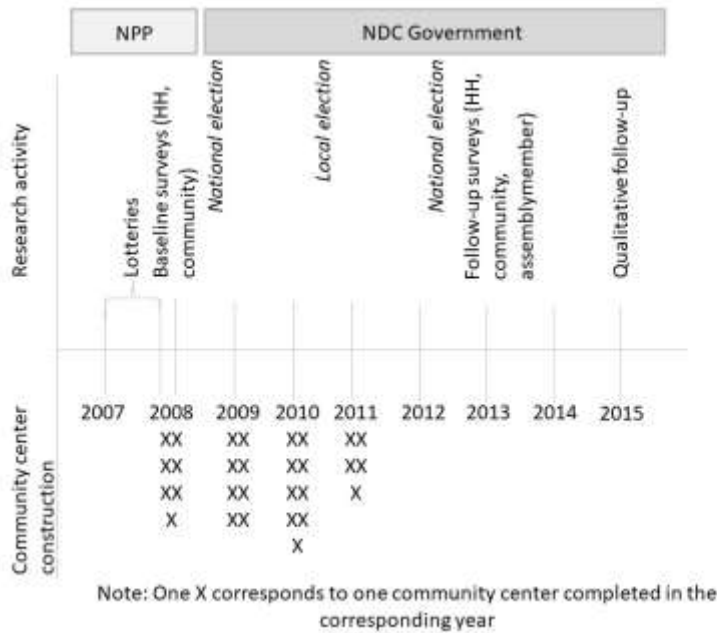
NPP

NDC Government

Research activity

Lotteries

Baseline surveys (HH, community)

National election

Local election

National election

Follow-up surveys (HH, community, assemblymember)

Qualitative follow-up

| 2007 | 2008 | 2009 | 2010 | 2011 | 2012 | 2013 | 2014 | 2015 |
|---|---|---|---|---|---|---|---|---|
| | XX | XX | XX | XX | | | | |
| | XX | XX | XX | XX | | | | |
| | XX | XX | XX | X | | | | |
| | X | XX | XX | | | | | |
| | | | X | | | | | |

Community center construction

Note: One X corresponds to one community center completed in the corresponding year